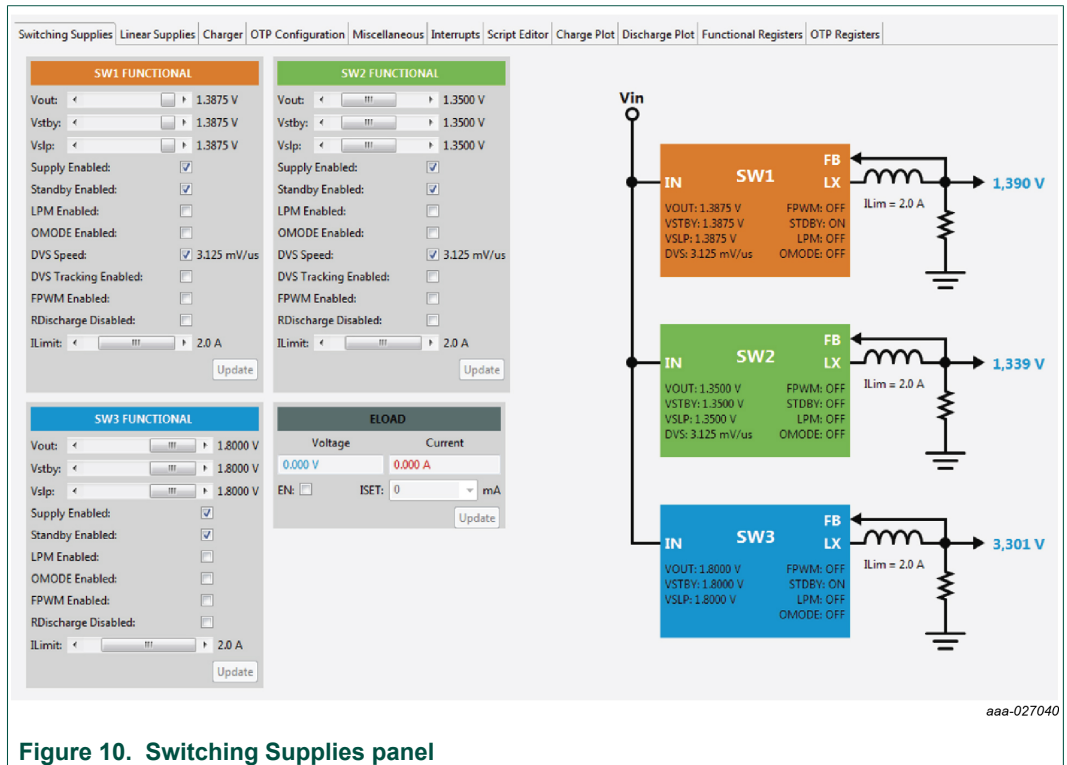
Switching Supplies | Linear Supplies | Charger | OTP Configuration | Miscellaneous | Interrupts | Script Editor | Charge Plot | Discharge Plot | Functional Registers | OTP Registers

SW1 FUNCTIONAL
Vout: 1.3875 V
Vstby: 1.3875 V
Vslp: 1.3875 V
Supply Enabled:
Standby Enabled:
LPM Enabled:
OMODE Enabled:
DVS Speed: 3.125 mV/us
DVS Tracking Enabled:
FPWM Enabled:
RDischarge Disabled:
ILimit: 2.0 A
Update

SW2 FUNCTIONAL
Vout: 1.3500 V
Vstby: 1.3500 V
Vslp: 1.3500 V
Supply Enabled:
Standby Enabled:
LPM Enabled:
OMODE Enabled:
DVS Speed: 3.125 mV/us
DVS Tracking Enabled:
FPWM Enabled:
RDischarge Disabled:
ILimit: 2.0 A
Update

SW3 FUNCTIONAL
Vout: 1.8000 V
Vstby: 1.8000 V
Vslp: 1.8000 V
Supply Enabled:
Standby Enabled:
LPM Enabled:
OMODE Enabled:
FPWM Enabled:
RDischarge Disabled:
ILimit: 2.0 A
Update

ELOAD
Voltage | Current
0.000 V | 0.000 A
EN: ISET: 0 mA
Update

Vin

SW1
IN
FB
LX
VOUT: 1.3875 V
VSTBY: 1.3875 V
VSLP: 1.3875 V
DVS: 3.125 mV/us
FPWM: OFF
STDBY: ON
LPM: OFF
OMODE: OFF
ILim = 2.0 A
1,390 V

SW2
IN
FB
LX
VOUT: 1.3500 V
VSTBY: 1.3500 V
VSLP: 1.3500 V
DVS: 3.125 mV/us
FPWM: OFF
STDBY: ON
LPM: OFF
OMODE: OFF
ILim = 2.0 A
1,339 V

SW3
IN
FB
LX
VOUT: 1.8000 V
VSTBY: 1.8000 V
VSLP: 1.8000 V
FPWM: OFF
STDBY: ON
LPM: OFF
OMODE: OFF
ILim = 2.0 A
3,301 V

aaa-027040

Figure 10. Switching Supplies panel